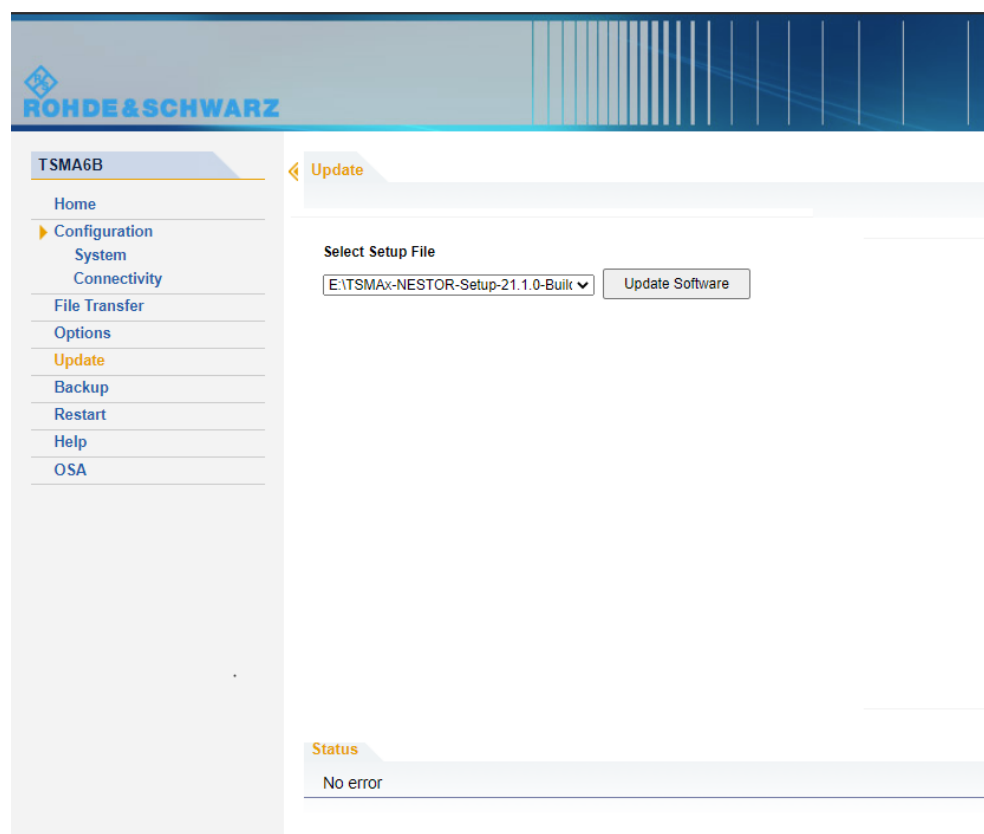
ROHDE&SCHWARZ

TSMA6B

Home
Configuration
System
Connectivity
File Transfer
Options
Update
Backup
Restart
Help
OSA

Update

Select Setup File

E:\TSMAx-NESTOR-Setup-21.1.0-Buil

Update Software

Status

No error